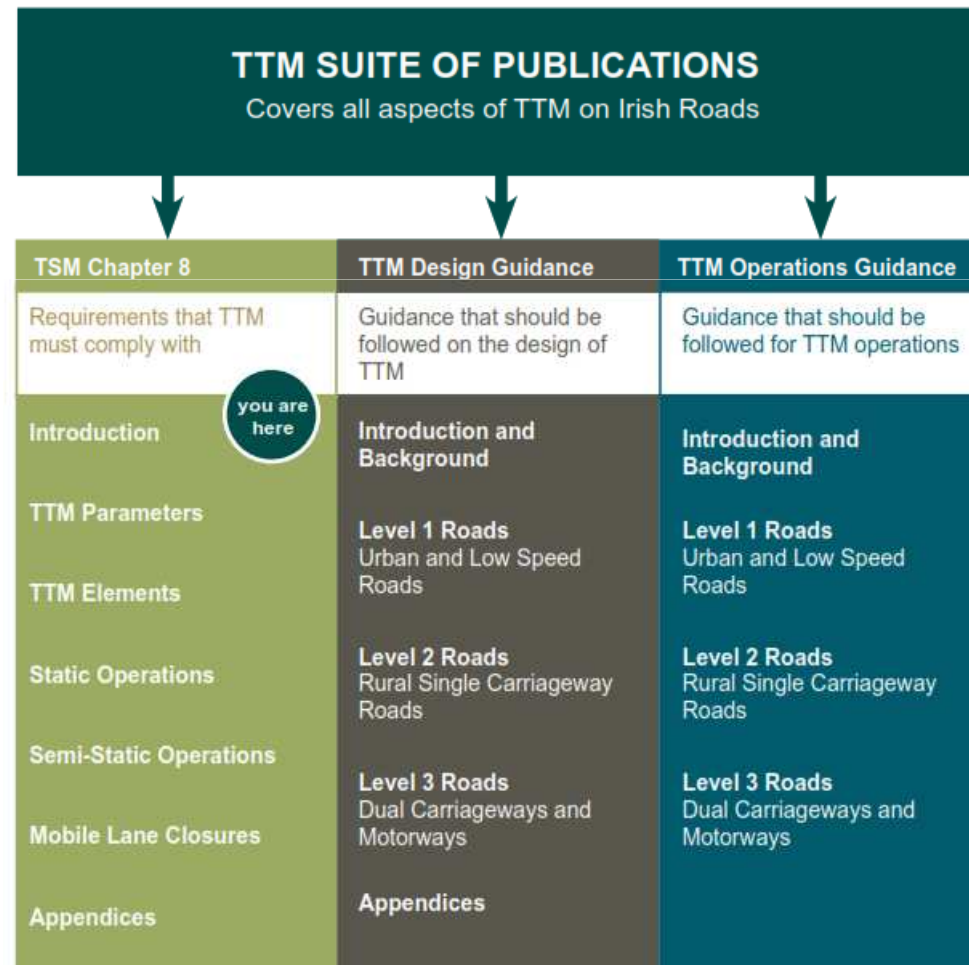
TTM SUITE OF PUBLICATIONS
Covers all aspects of TTM on Irish Roads

TSM Chapter 8

Requirements that TTM must comply with

you are here

Introduction

TTM Parameters

TTM Elements

Static Operations

Semi-Static Operations

Mobile Lane Closures

Appendices

TTM Design Guidance

Guidance that should be followed on the design of TTM

Introduction and Background

Level 1 Roads
Urban and Low Speed Roads

Level 2 Roads
Rural Single Carriageway Roads

Level 3 Roads
Dual Carriageways and Motorways

Appendices

TTM Operations Guidance

Guidance that should be followed for TTM operations

Introduction and Background

Level 1 Roads
Urban and Low Speed Roads

Level 2 Roads
Rural Single Carriageway Roads

Level 3 Roads
Dual Carriageways and Motorways